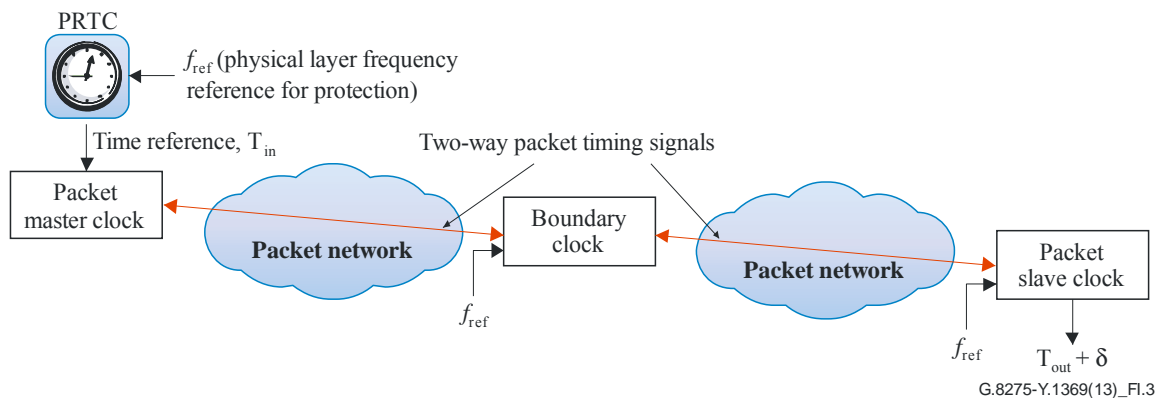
PRTC

$f_{ref}$ (physical layer frequency reference for protection)

Time reference, $T_{in}$

Two-way packet timing signals

Packet master clock

Packet network

Boundary clock

$f_{ref}$

Packet network

Packet slave clock

$f_{ref}$

$T_{out} + \delta$

G.8275-Y.1369(13)_FI.3